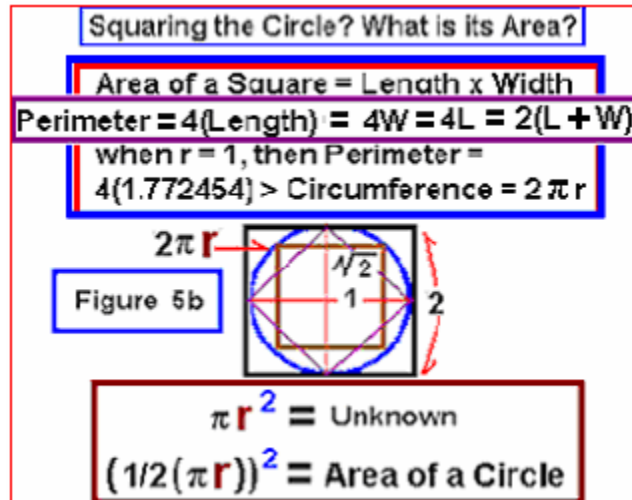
Squaring the Circle? What is its Area?

Area of a Square = Length x Width

Perimeter = 4(Length) = 4W = 4L = 2(L + W)

when r = 1, then Perimeter = 4(1.772454) > Circumference = $2\pi r$

$2\pi r$

$\sqrt{2}$

1

2

Figure 5b

$\pi r^2$ = Unknown

$(1/2(\pi r))^2$ = Area of a Circle